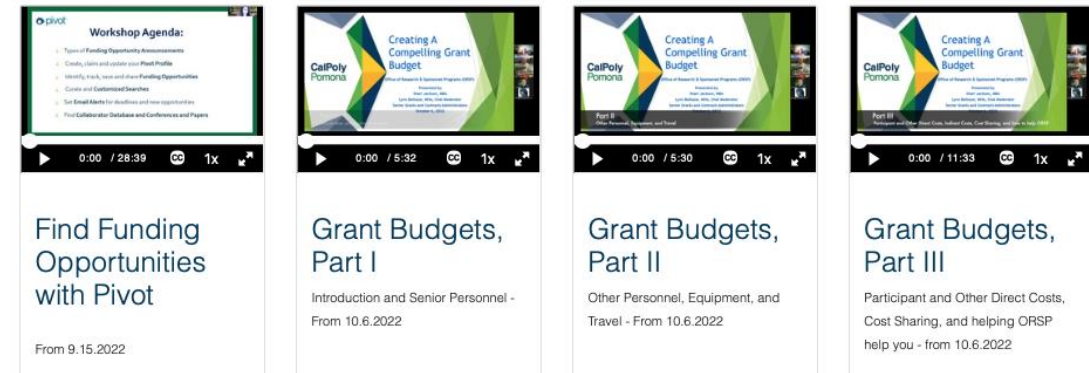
pivot

Workshop Agenda:

Types of Funding Opportunity Announcements

Create, claim and update your Pivot Profile

Identify, track, save and share Funding Opportunities

Curate and Customized Searches

Set Email Alerts for deadlines and new opportunities

Find Collaborator Database and Conferences and Papers

0:00 / 28:39 1x

Find Funding Opportunities with Pivot

From 9.15.2022

CalPoly Pomona

Creating A Compelling Grant Budget

Office of Research & Sponsored Programs (ORSP)

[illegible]

0:00 / 5:32 1x

Grant Budgets, Part I

Introduction and Senior Personnel - From 10.6.2022

CalPoly Pomona

Creating A Compelling Grant Budget

Office of Research & Sponsored Programs (ORSP)

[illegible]

Part II

Other Personnel, Equipment, and Travel

0:00 / 5:30 1x

Grant Budgets, Part II

Other Personnel, Equipment, and Travel - From 10.6.2022

CalPoly Pomona

Creating A Compelling Grant Budget

Office of Research & Sponsored Programs (ORSP)

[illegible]

Part III

Participant and Other Direct Costs, Indirect Costs, Cost Sharing, and how to help ORSP

0:00 / 11:33 1x

Grant Budgets, Part III

Participant and Other Direct Costs, Cost Sharing, and helping ORSP help you - from 10.6.2022